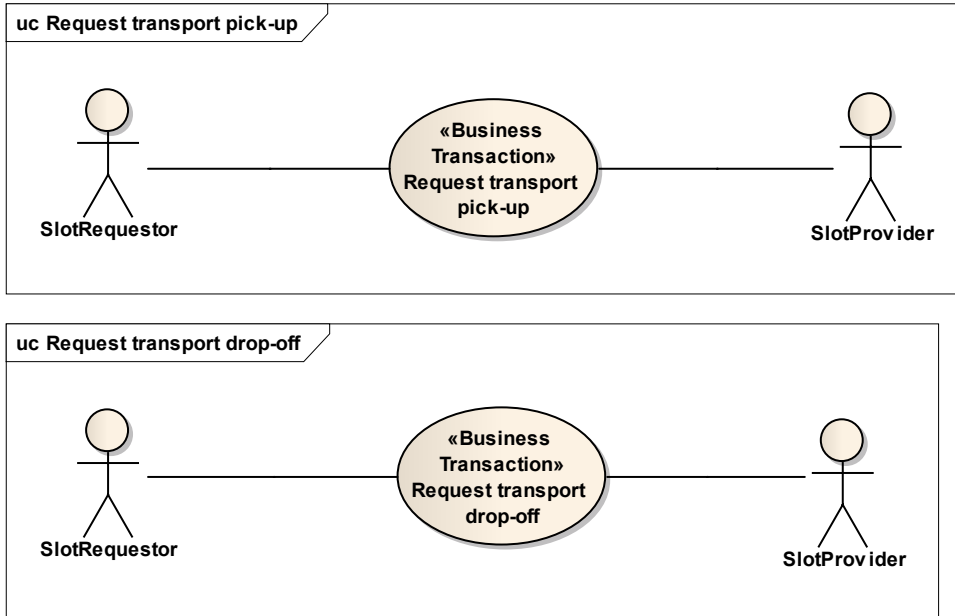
uc Request transport pick-up

SlotRequestor

«Business Transaction» Request transport pick-up

SlotProvider

uc Request transport drop-off

SlotRequestor

«Business Transaction» Request transport drop-off

SlotProvider